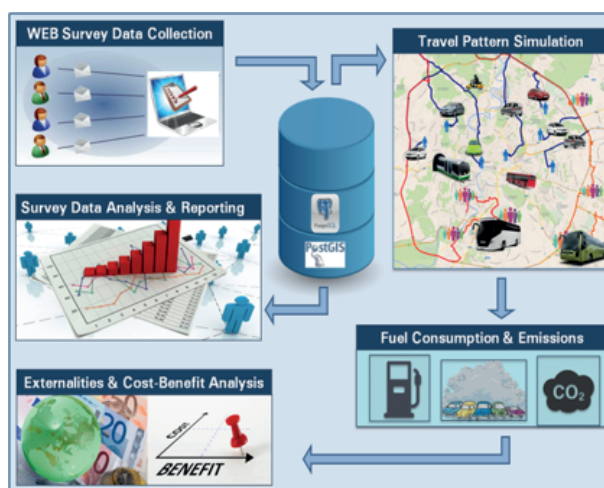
WEB Survey Data Collection

Travel Pattern Simulation

Survey Data Analysis & Reporting

PostgreSQL

PostGIS

Fuel Consumption & Emissions

$CO_2$

Externalities & Cost-Benefit Analysis

COST

BENEFIT